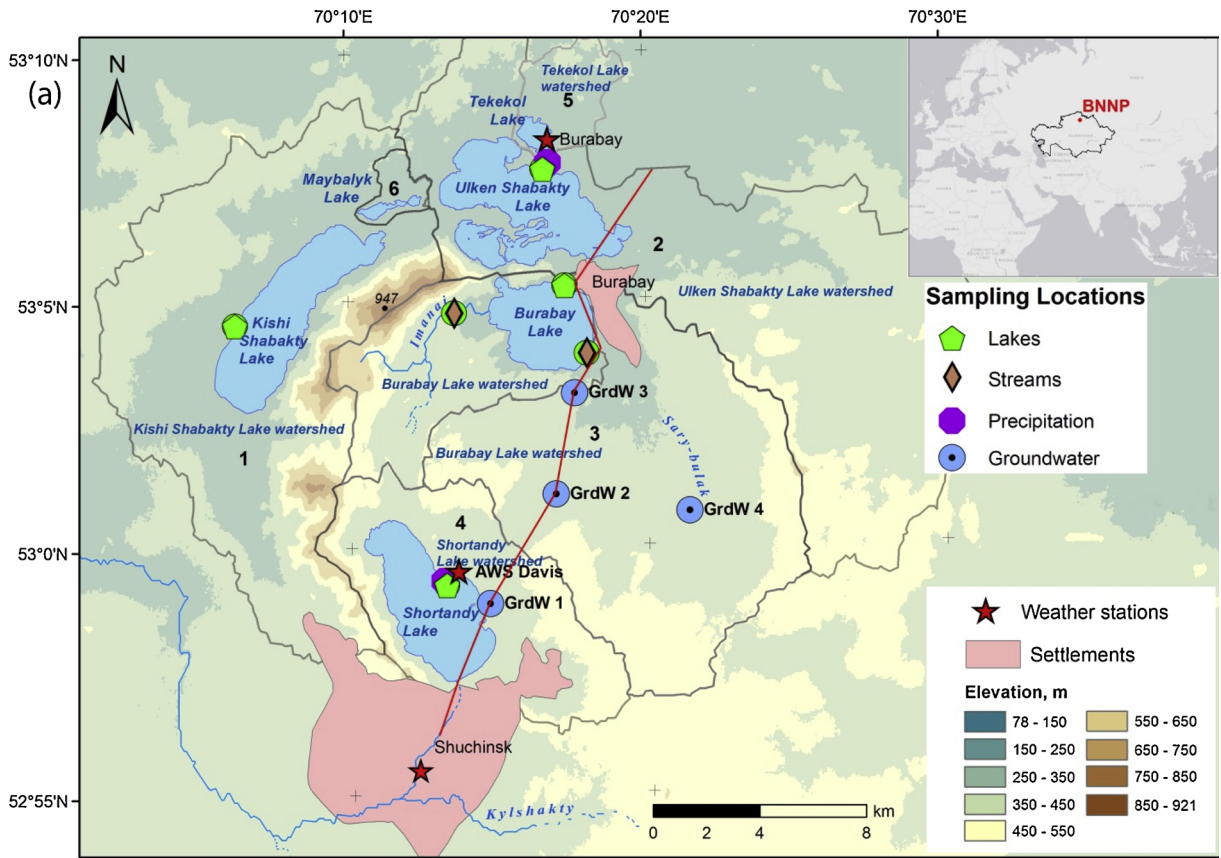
70°10'E 70°20'E 70°30'E

53°10'N

(a)

N

Tekekol Lake watershed

5

Tekekol Lake

Burabay

Maybalyk Lake

6

Ulken Shabakty Lake

2

Burabay

947

53°5'N

Kishi Shabakty Lake

Imanai

Burabay Lake

Ulken Shabakty Lake watershed

Burabay Lake watershed

GrdW 3

Kishi Shabakty Lake watershed

3

Sary-bulak

1

Burabay Lake watershed

GrdW 2

GrdW 4

4

53°0'N

Shortandy Lake watershed

AWS Davis

Shortandy Lake

GrdW 1

Shuchinsk

52°55'N

Kylshakty

0 2 4 8 km

BNNP

Sampling Locations

Lakes

Streams

Precipitation

Groundwater

Weather stations

Settlements

Elevation, m

| | |
|---|---|
| 78 - 150 | 550 - 650 |
| 150 - 250 | 650 - 750 |
| 250 - 350 | 750 - 850 |
| 350 - 450 | 850 - 921 |
| 450 - 550 | |